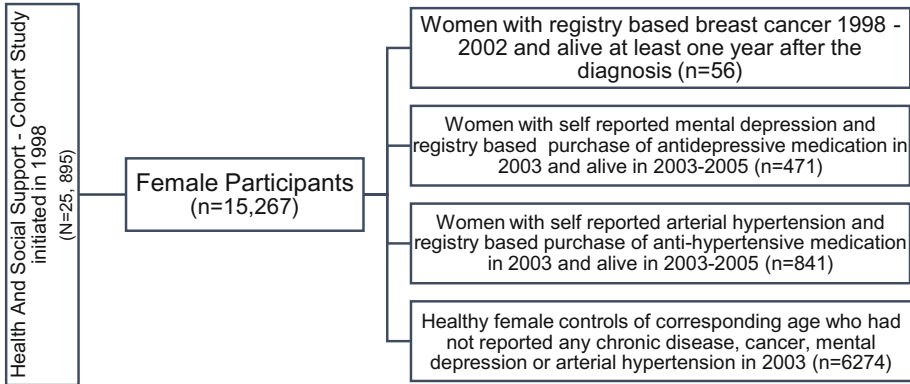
Health And Social Support - Cohort Study initiated in 1998
(N=25, 895)

Female Participants
(n=15,267)

Women with registry based breast cancer 1998 - 2002 and alive at least one year after the diagnosis (n=56)

Women with self reported mental depression and registry based purchase of antidepressive medication in 2003 and alive in 2003-2005 (n=471)

Women with self reported arterial hypertension and registry based purchase of anti-hypertensive medication in 2003 and alive in 2003-2005 (n=841)

Healthy female controls of corresponding age who had not reported any chronic disease, cancer, mental depression or arterial hypertension in 2003 (n=6274)